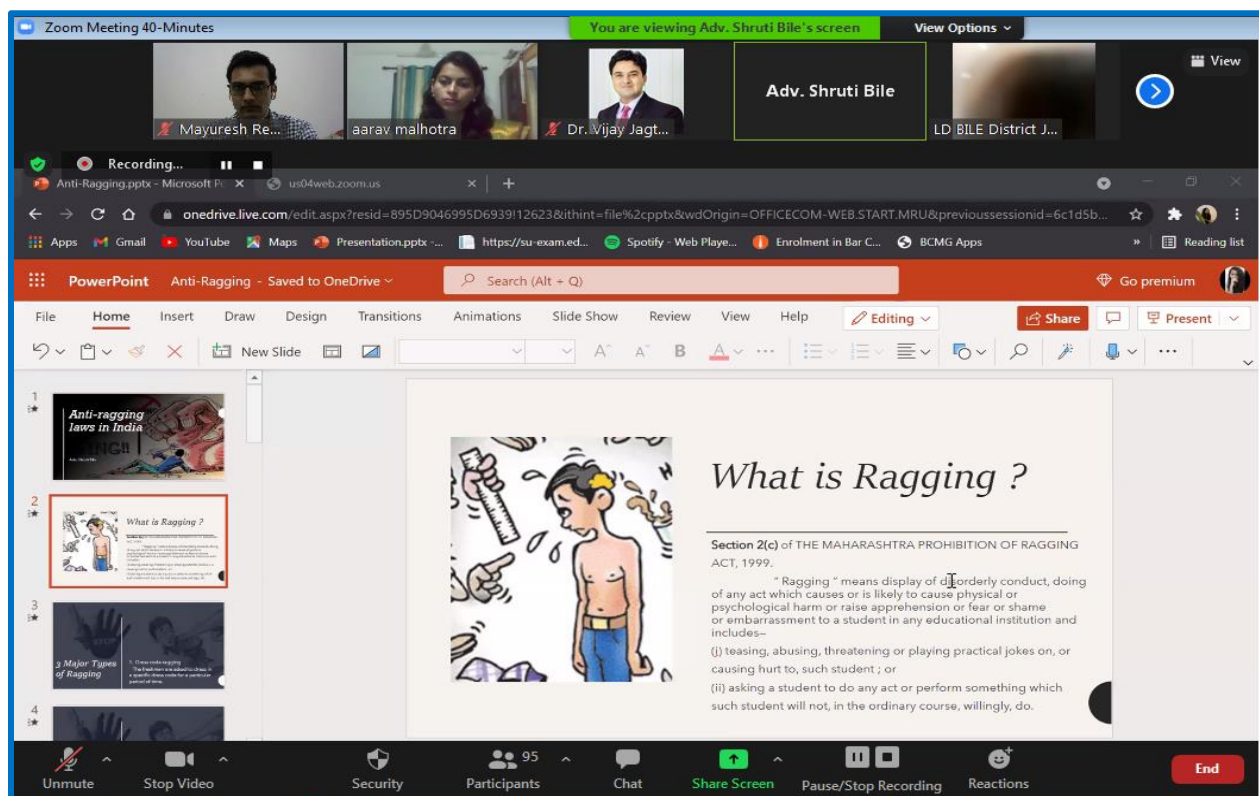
Zoom Meeting 40-Minutes

You are viewing Adv. Shruti Bile's screen

View Options

View

Mayuresh Re...

aarav malhotra

Dr. Vijay Jagt...

Adv. Shruti Bile

LD BILE District J...

Recording...

Anti-Ragging.pptx - Microsoft P

us04web.zoom.us

onedrive.live.com/edit.aspx?resid=895D9046995D6939!12623&ithint=file%2cpptx&wdOrigin=OFFICECOM-WEB.START.MRU&previoussessionid=6c1d5b...

Apps Gmail YouTube Maps Presentation.pptx -... https://su-exam.ed... Spotify - Web Playe... Enrolment in Bar C... BCMG Apps Reading list

PowerPoint Anti-Ragging - Saved to OneDrive

Search (Alt + Q)

Go premium

File Home Insert Draw Design Transitions Animations Slide Show Review View Help Editing Share Present

New Slide

1 Anti-ragging laws in India

2 What is Ragging ?

3 3 Major Types of Ragging

4

What is Ragging ?

Section 2(c) of THE MAHARASHTRA PROHIBITION OF RAGGING ACT, 1999.

" Ragging " means display of disorderly conduct, doing of any act which causes or is likely to cause physical or psychological harm or raise apprehension or fear or shame or embarrassment to a student in any educational institution and includes--

(i) teasing, abusing, threatening or playing practical jokes on, or causing hurt to, such student ; or

(ii) asking a student to do any act or perform something which such student will not, in the ordinary course, willingly, do.

Unmute Stop Video Security 95 Participants Chat Share Screen Pause/Stop Recording Reactions End